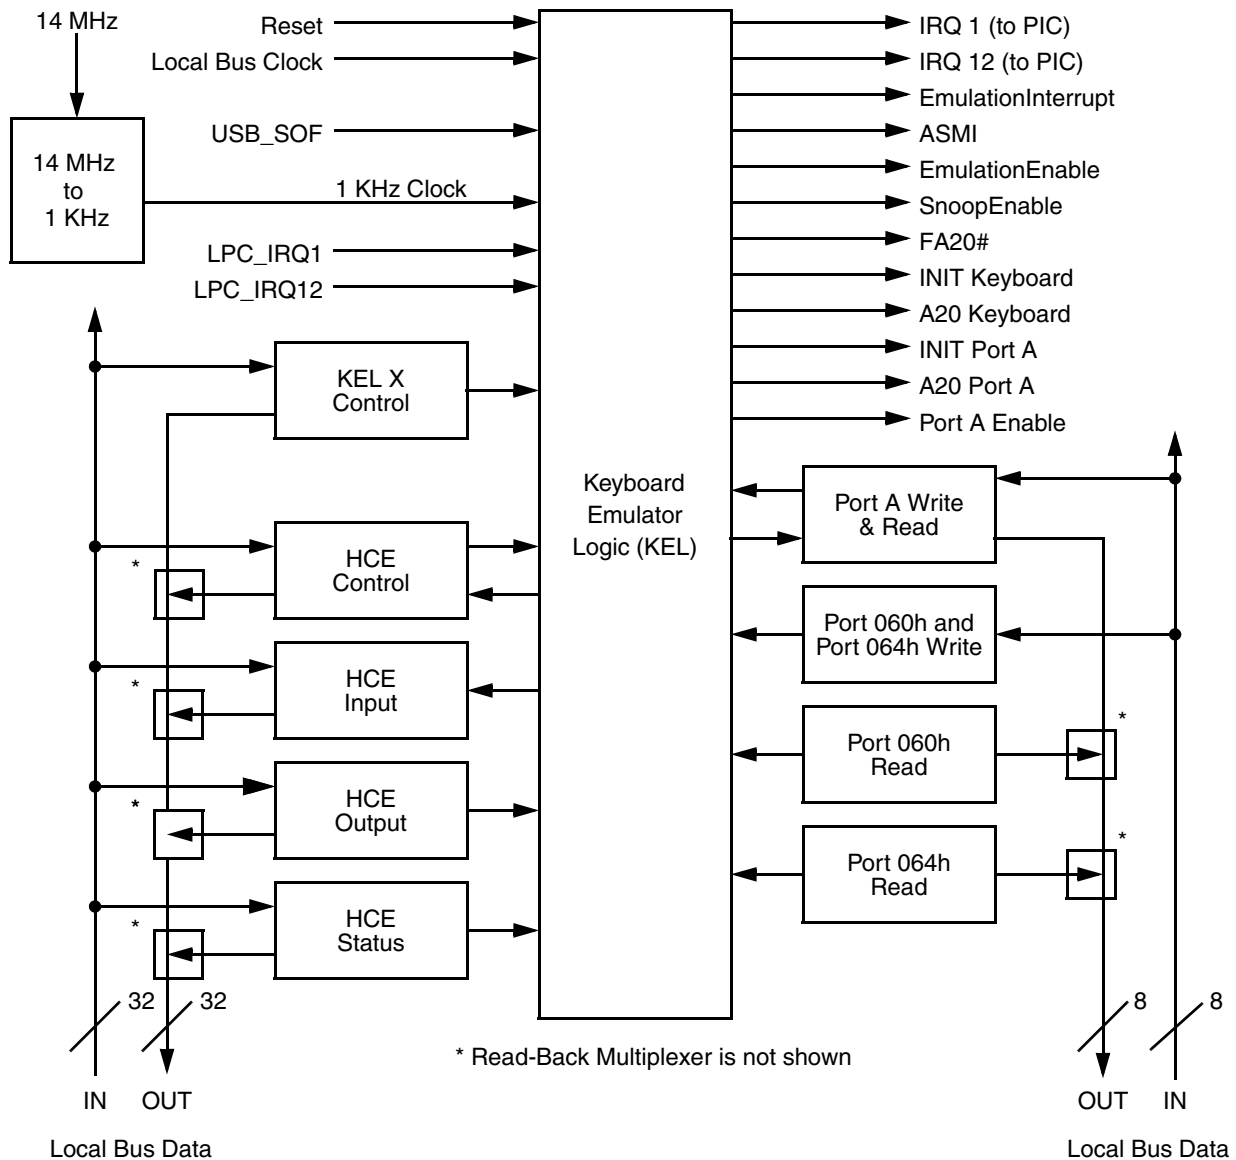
14 MHz

14 MHz to 1 KHz

Reset
Local Bus Clock
USB_SOF
1 KHz Clock
LPC_IRQ1
LPC_IRQ12

IRQ 1 (to PIC)
IRQ 12 (to PIC)
EmulationInterrupt
ASMI
EmulationEnable
SnoopEnable
FA20#
INIT Keyboard
A20 Keyboard
INIT Port A
A20 Port A
Port A Enable

KEL X Control

Keyboard Emulator Logic (KEL)

Port A Write & Read

*
HCE Control

Port 060h and Port 064h Write

*
HCE Input

*
Port 060h Read

*
HCE Output

*
Port 064h Read

*
HCE Status

32 32

8 8

* Read-Back Multiplexer is not shown

IN OUT

OUT IN

Local Bus Data

Local Bus Data